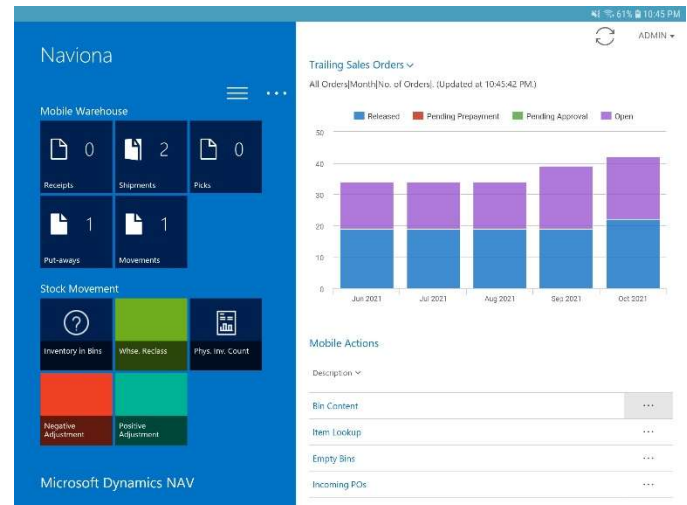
61% 10:45 PM

Naviona

Mobile Warehouse

0
Receipts

2
Shipments

0
Picks

1
Put-aways

1
Movements

Stock Movement

Inventory in Bins

Whse. Reclass

Phys. Inv. Count

Negative Adjustment

Positive Adjustment

Microsoft Dynamics NAV

ADMIN

Trailing Sales Orders

All Orders|Month|No. of Orders|. (Updated at 10:45:42 PM.)

Released
Pending Prepayment
Pending Approval
Open

50
40
30
20
10
0

Jun 2021
Jul 2021
Aug 2021
Sep 2021
Oct 2021

Mobile Actions

Description

| | |
|---|---|
| Bin Content | ··· |
| Item Lookup | ··· |
| Empty Bins | ··· |
| Incoming POs | ··· |